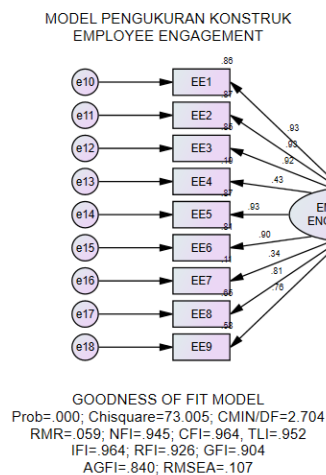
MODEL PENGUKURAN KONSTRUK
EMPLOYEE ENGAGEMENT

.86
e10
EE1
.87
e11
EE2
.85
e12
EE3
.18
e13
EE4
.87
e14
EE5
.84
e15
EE6
.11
e16
EE7
.66
e17
EE8
.58
e18
EE9

.93
.93
.92
.43
.93
.90
.34
.81
.76

EI
ENG

GOODNESS OF FIT MODEL
Prob=.000; Chisquare=73.005; CMIN/DF=2.704
RMR=.059; NFI=.945; CFI=.964, TLI=.952
IFI=.964; RFI=.926; GFI=.904
AGFI=.840; RMSEA=.107